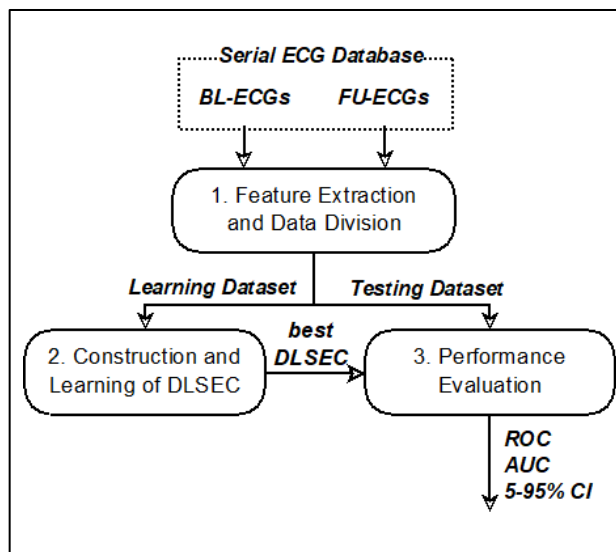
Serial ECG Database
BL-ECGs FU-ECGs

1. Feature Extraction and Data Division

Learning Dataset

Testing Dataset

2. Construction and Learning of DLSEC

best DLSEC

3. Performance Evaluation

ROC
AUC
5-95% CI